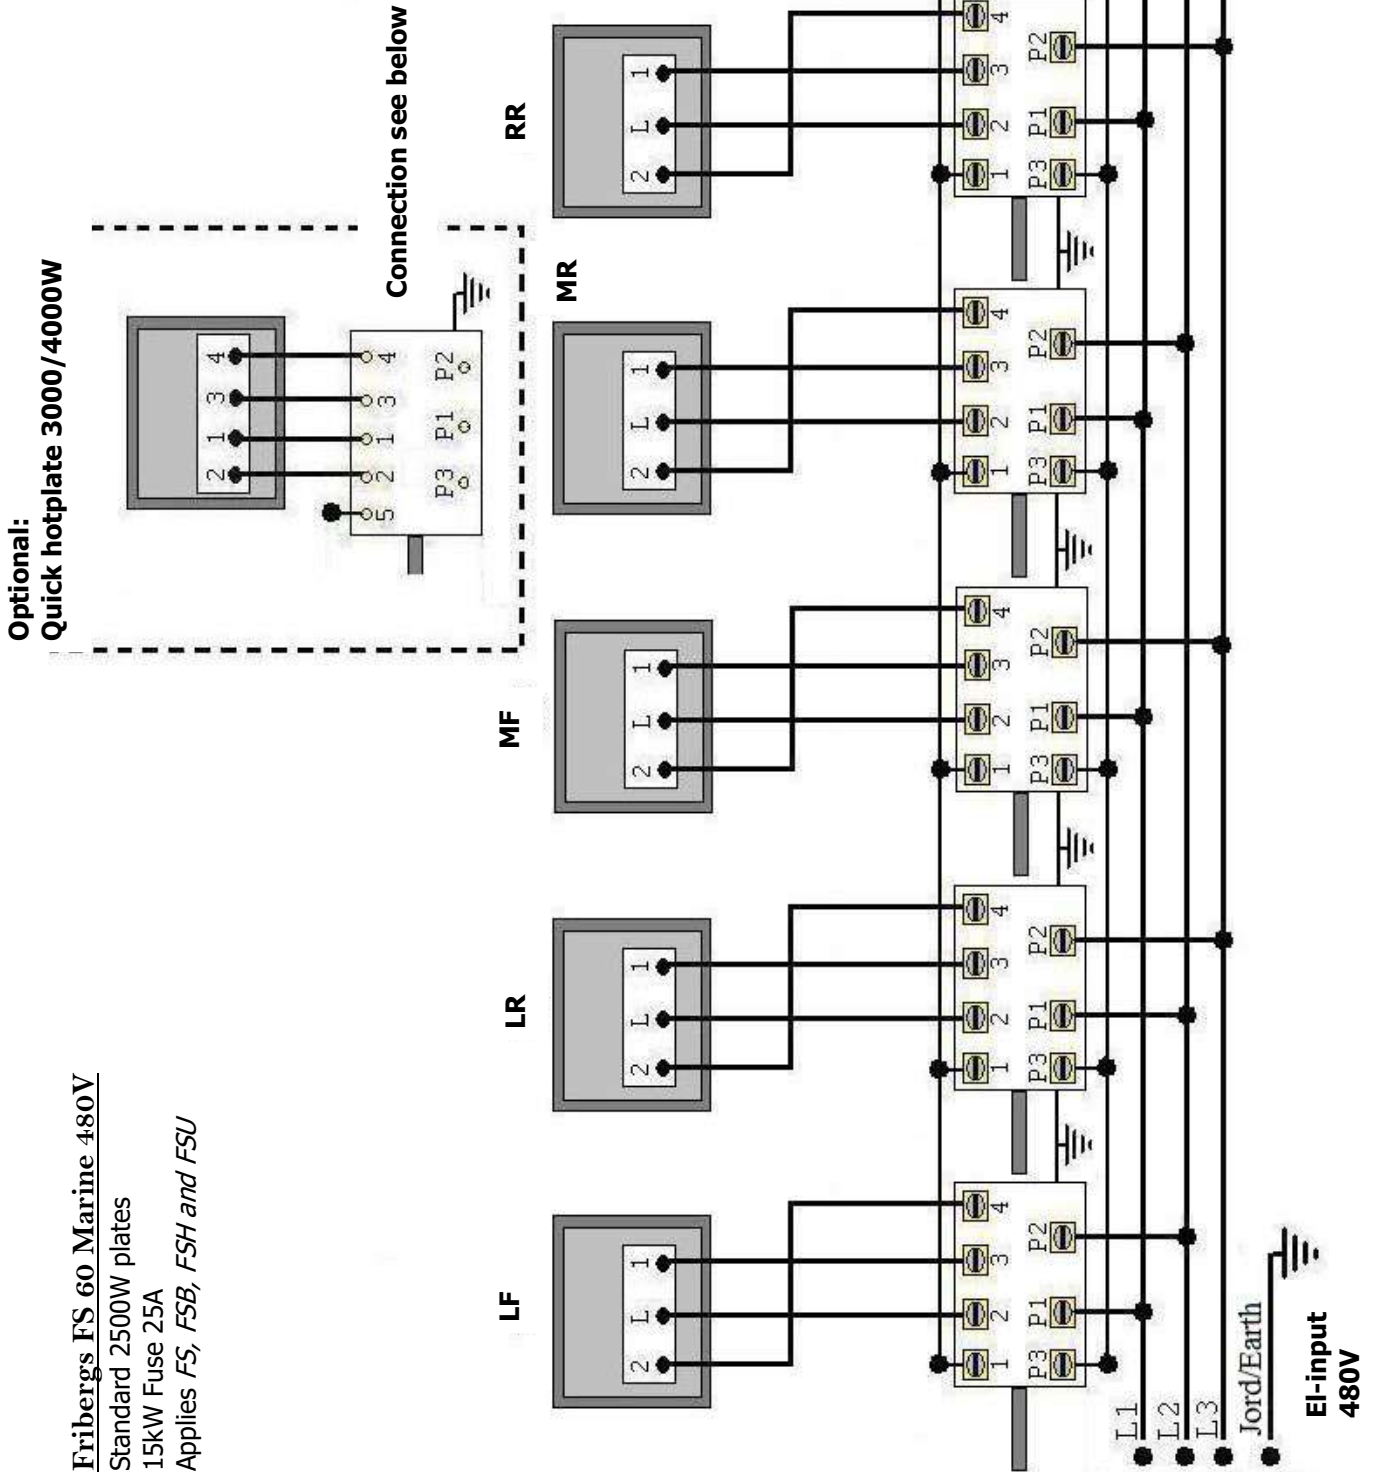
Fribergs FS 60 Marine 480V
Standard 2500W plates
15kW Fuse 25A
Applies *FS, FSB, FSH and FSU*

Optional:
Quick hotplate 3000/4000W

Connection see below

2 1 3 4
5 2 1 3 4
P3 P1 P2

LF

LR

MF

MR

RR

2 L 1

1 2 3 4
P3 P1 P2

L1
L2
L3
Jord/Earth

El-input
480V